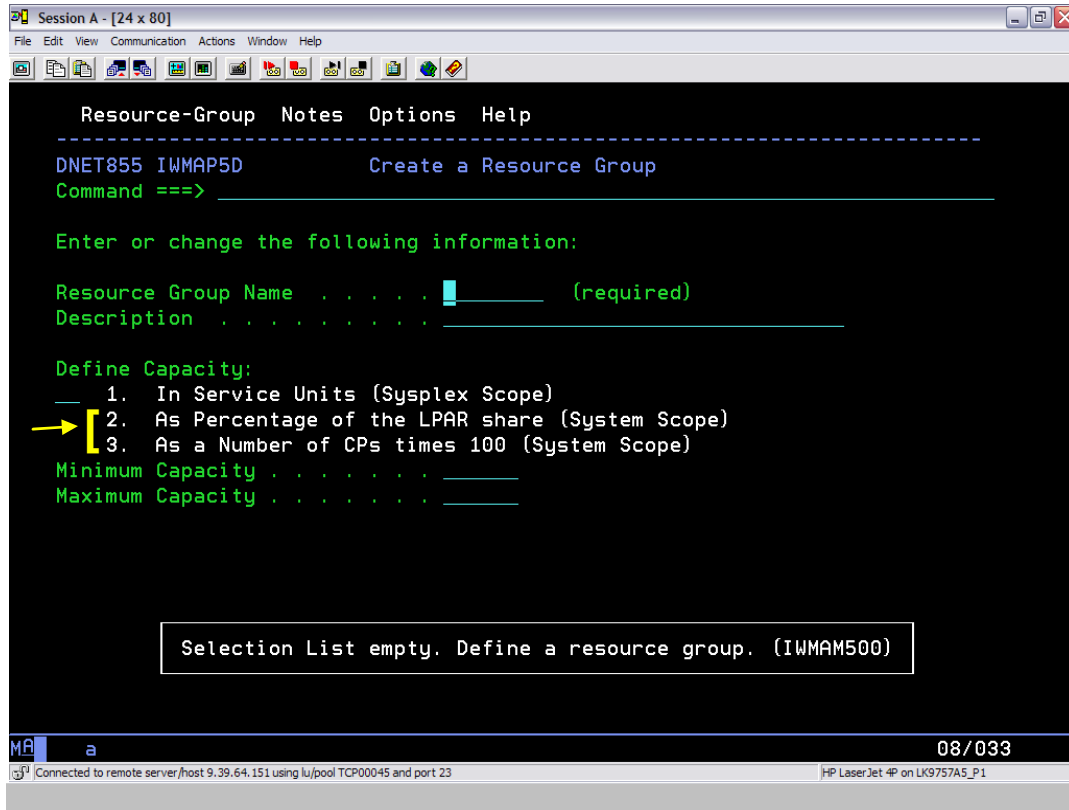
Session A - [24 x 80]

File Edit View Communication Actions Window Help

Resource-Group Notes Options Help

DNET855 IWMAP5D Create a Resource Group
Command ===>

Enter or change the following information:

Resource Group Name . . . . . . (required)
Description . . . . . . . . . .

Define Capacity:
1. In Service Units (Sysplex Scope)
2. As Percentage of the LPAR share (System Scope)
3. As a Number of CPs times 100 (System Scope)
Minimum Capacity . . . . . . . .
Maximum Capacity . . . . . . . .

Selection List empty. Define a resource group. (IWMAM500)

MA a 08/033

Connected to remote server/host 9.39.64.151 using lu/pool TCP00045 and port 23

HP LaserJet 4P on LK9757A5_P1